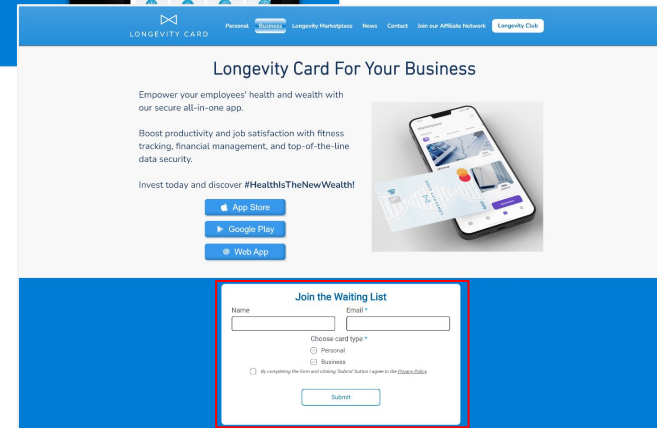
LONGEVITY CARD

Personal Business Longevity Marketplace News Contact Join our Affiliate Network Longevity Club

Longevity Card For Your Business

Empower your employees' health and wealth with our secure all-in-one app.

Boost productivity and job satisfaction with fitness tracking, financial management, and top-of-the-line data security.

Invest today and discover #HealthIsTheNewWealth!

App Store

Google Play

Web App

Join the Waiting List

Name

Email *

Choose card type *

Personal

Business

By completing the form and clicking 'Submit' button I agree to the Privacy Policy.

Submit